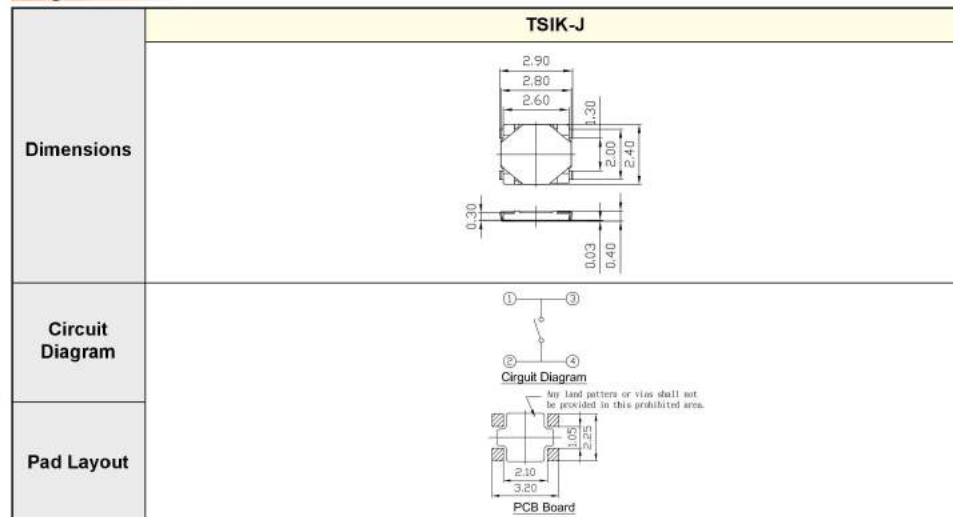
| | TSIK-J |
|---|---|
| Dimensions | 2.90<br>2.80<br>2.60<br>0.30<br>2.00<br>2.40<br>0.30<br>0.03<br>0.40 |
| Circuit Diagram | ①<br>③<br>②<br>④<br>Cirguit Diagram |
| Pad Layout | Any land pattern or vias shall not be provided in this prohibited area.<br>1.05<br>2.25<br>2.10<br>3.20<br>PCB Board |